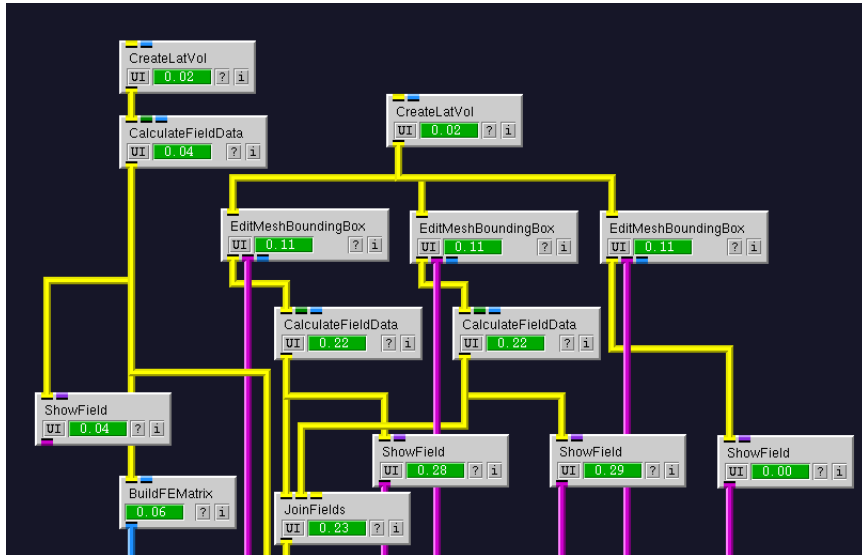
CreateLatVol
UI 0.02 ? i

CalculateFieldData
UI 0.04 ? i

CreateLatVol
UI 0.02 ? i

EditMeshBoundingBox
UI 0.11 ? i

EditMeshBoundingBox
UI 0.11 ? i

EditMeshBoundingBox
UI 0.11 ? i

CalculateFieldData
UI 0.22 ? i

CalculateFieldData
UI 0.22 ? i

ShowField
UI 0.04 ? i

ShowField
UI 0.28 ? i

ShowField
UI 0.29 ? i

ShowField
UI 0.00 ? i

BuildFEMatrix
0.06 ? i

JoinFields
UI 0.23 ? i